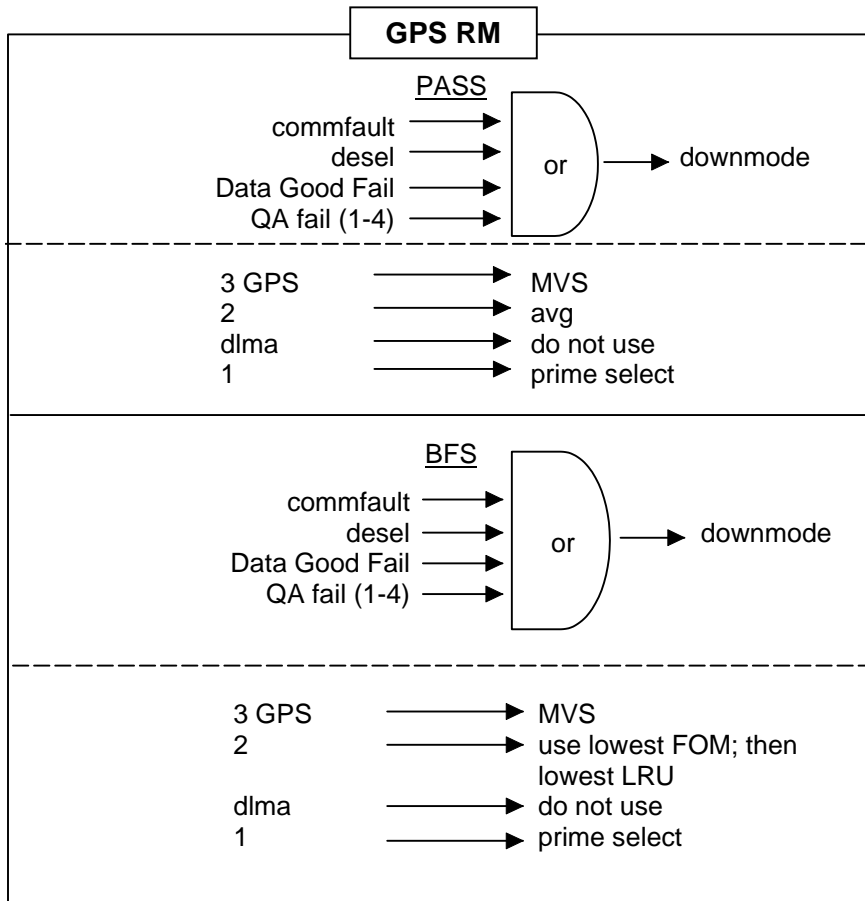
GPS RM

PASS

commfault
desel
Data Good Fail
QA fail (1-4)

or

downmode

3 GPS → MVS
2 → avg
dlma → do not use
1 → prime select

BFS

commfault
desel
Data Good Fail
QA fail (1-4)

or

downmode

3 GPS → MVS
2 → use lowest FOM; then lowest LRU
dlma → do not use
1 → prime select